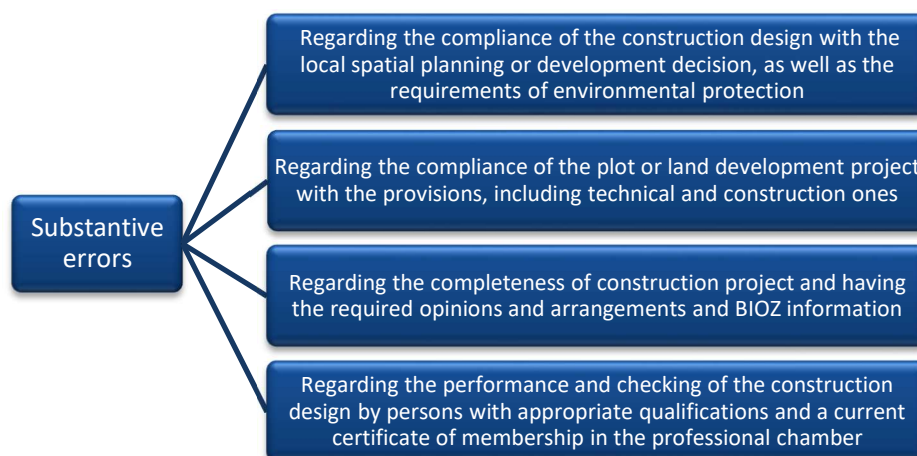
Substantive errors

Regarding the compliance of the construction design with the local spatial planning or development decision, as well as the requirements of environmental protection

Regarding the compliance of the plot or land development project with the provisions, including technical and construction ones

Regarding the completeness of construction project and having the required opinions and arrangements and BIOZ information

Regarding the performance and checking of the construction design by persons with appropriate qualifications and a current certificate of membership in the professional chamber